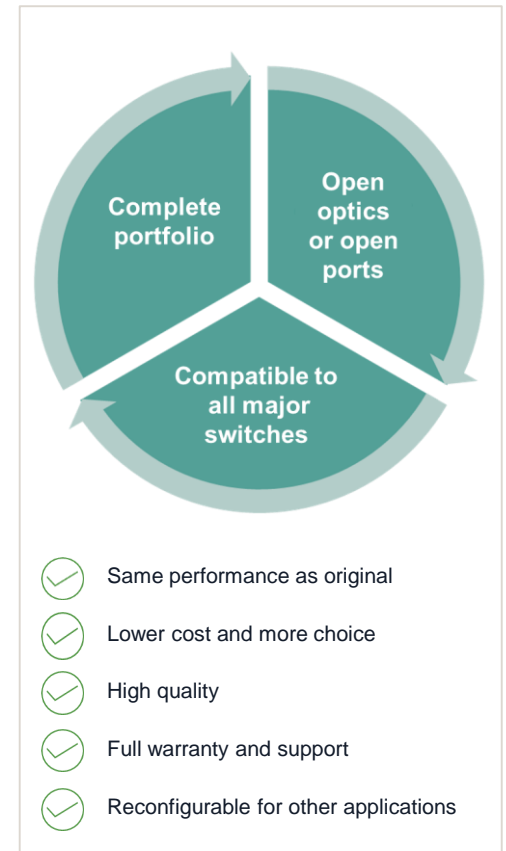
Complete portfolio

Open optics or open ports

Compatible to all major switches

Same performance as original

Lower cost and more choice

High quality

Full warranty and support

Reconfigurable for other applications